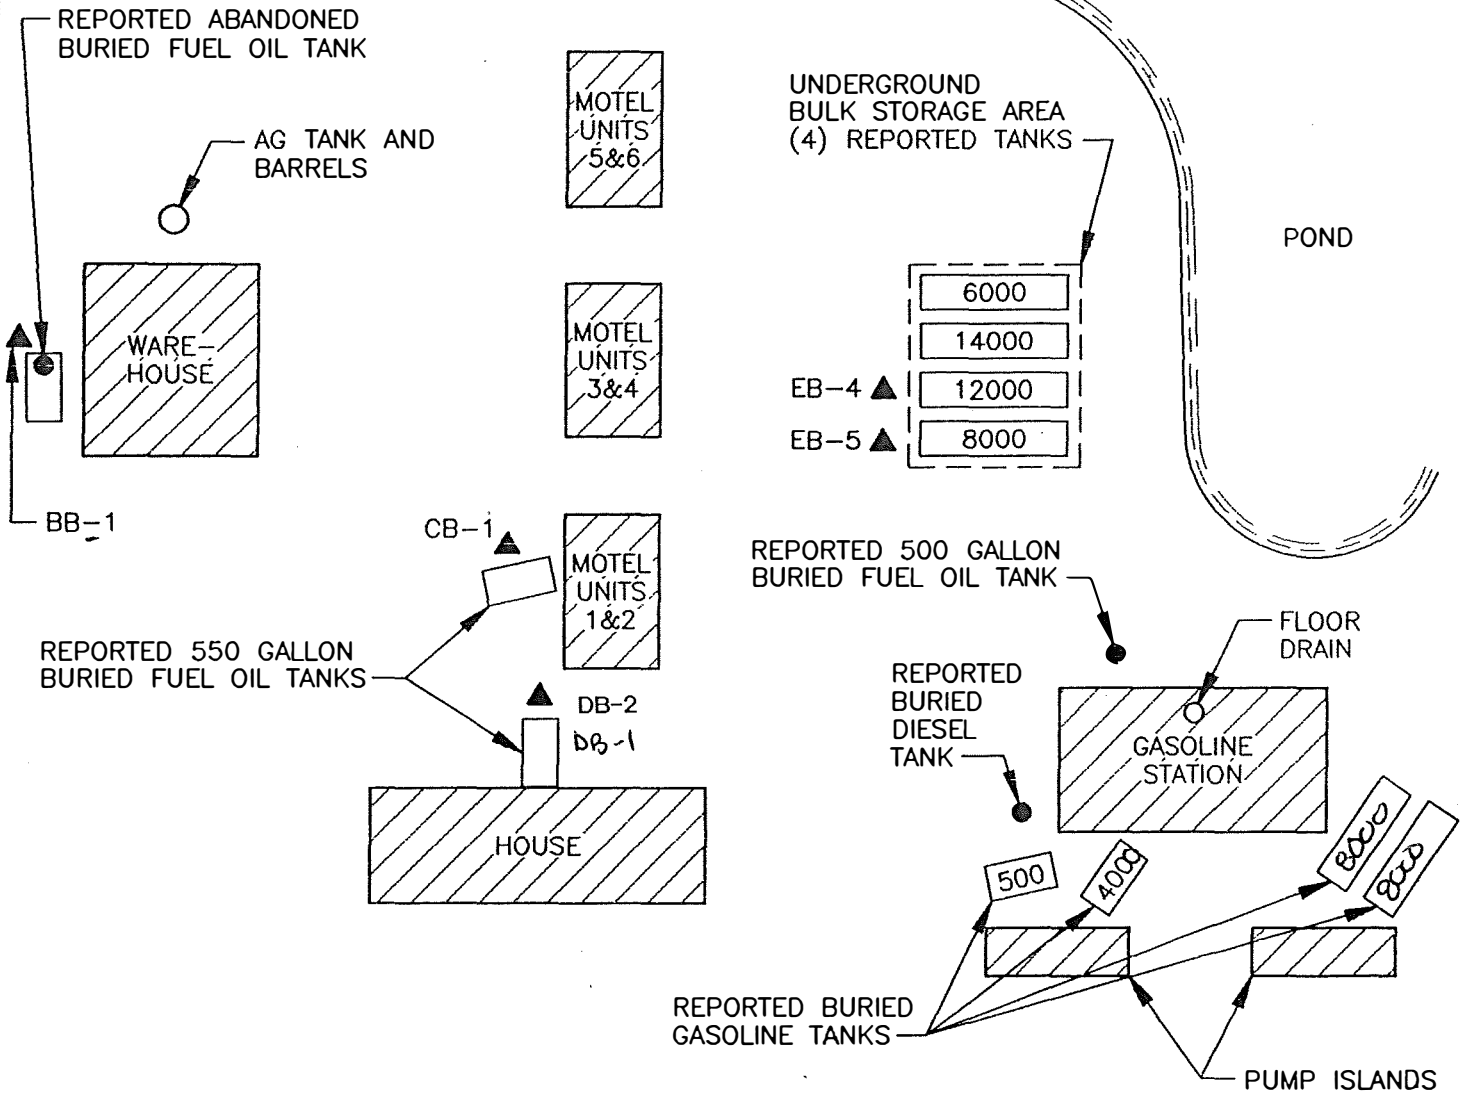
REPORTED ABANDONED BURIED FUEL OIL TANK

AG TANK AND BARRELS

MOTEL UNITS 5&6

UNDERGROUND BULK STORAGE AREA (4) REPORTED TANKS

POND

WARE-HOUSE

MOTEL UNITS 3&4

6000

14000

EB-4

12000

EB-5

8000

BB-1

CB-1

MOTEL UNITS 1&2

REPORTED 500 GALLON BURIED FUEL OIL TANK

FLOOR DRAIN

REPORTED 550 GALLON BURIED FUEL OIL TANKS

REPORTED BURIED DIESEL TANK

DB-2

DB-1

GASOLINE STATION

HOUSE

500

4000

8000

8000

REPORTED BURIED GASOLINE TANKS

PUMP ISLANDS